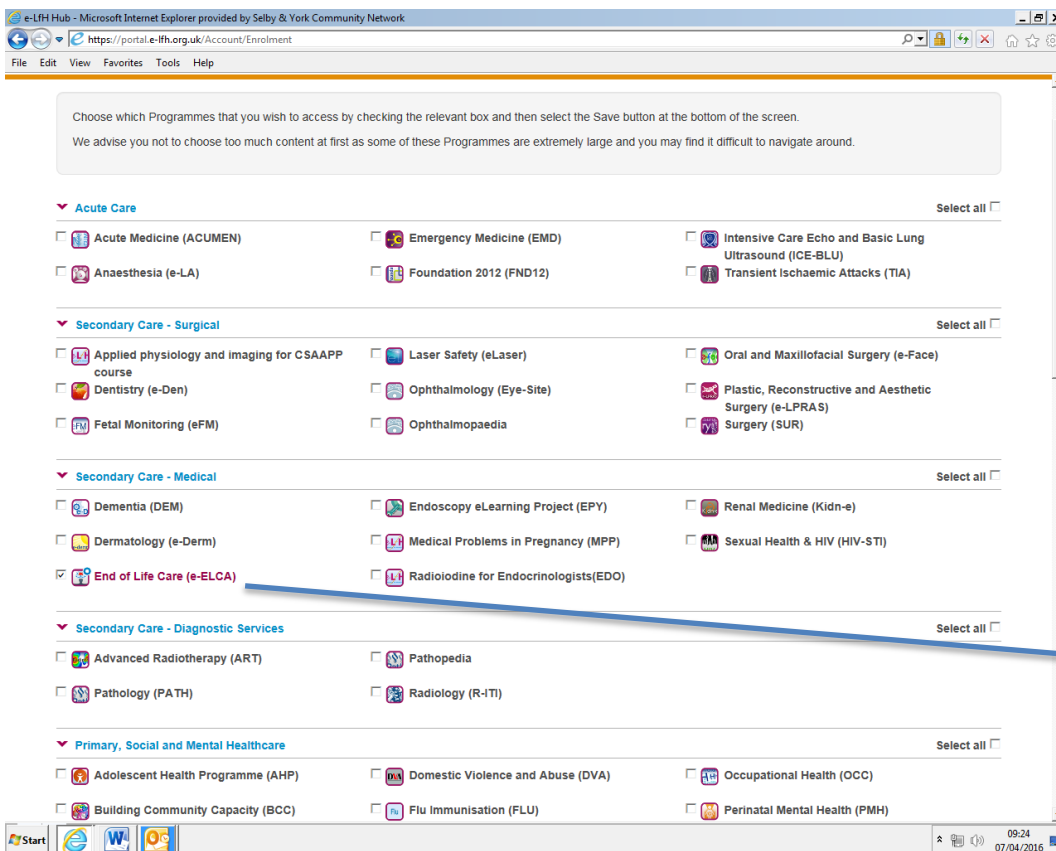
e-LfH Hub - Microsoft Internet Explorer provided by Selby & York Community Network

https://portal.e-lfh.org.uk/Account/Enrolment

File Edit View Favorites Tools Help

Choose which Programmes that you wish to access by checking the relevant box and then select the Save button at the bottom of the screen.

We advise you not to choose too much content at first as some of these Programmes are extremely large and you may find it difficult to navigate around.

Acute Care

Select all

Acute Medicine (ACUMEN)

Anaesthesia (e-LA)

Emergency Medicine (EMD)

Foundation 2012 (FND12)

Intensive Care Echo and Basic Lung Ultrasound (ICE-BLU)

Transient Ischaemic Attacks (TIA)

Secondary Care - Surgical

Select all

Applied physiology and imaging for CSAAPP course

Dentistry (e-Den)

Fetal Monitoring (eFM)

Laser Safety (eLaser)

Ophthalmology (Eye-Site)

Ophthalmopaedia

Oral and Maxillofacial Surgery (e-Face)

Plastic, Reconstructive and Aesthetic Surgery (e-LPRAS)

Surgery (SUR)

Secondary Care - Medical

Select all

Dementia (DEM)

Dermatology (e-Derm)

End of Life Care (e-ELCA)

Endoscopy eLearning Project (EPY)

Medical Problems in Pregnancy (MPP)

Radioiodine for Endocrinologists(EDO)

Renal Medicine (Kidn-e)

Sexual Health & HIV (HIV-STI)

Secondary Care - Diagnostic Services

Select all

Advanced Radiotherapy (ART)

Pathology (PATH)

Pathopedia

Radiology (R-ITI)

Primary, Social and Mental Healthcare

Select all

Adolescent Health Programme (AHP)

Building Community Capacity (BCC)

Domestic Violence and Abuse (DVA)

Flu Immunisation (FLU)

Occupational Health (OCC)

Perinatal Mental Health (PMH)

Start

09:24
07/04/2016